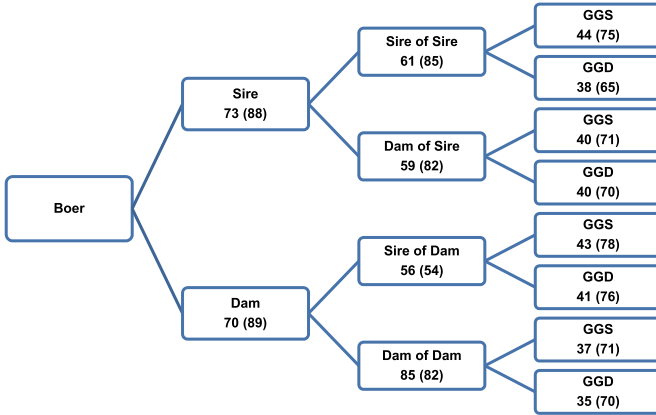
Boer

Sire
73 (88)

Dam
70 (89)

Sire of Sire
61 (85)

Dam of Sire
59 (82)

Sire of Dam
56 (54)

Dam of Dam
85 (82)

GGS
44 (75)

GGD
38 (65)

GGS
40 (71)

GGD
40 (70)

GGS
43 (78)

GGD
41 (76)

GGS
37 (71)

GGD
35 (70)